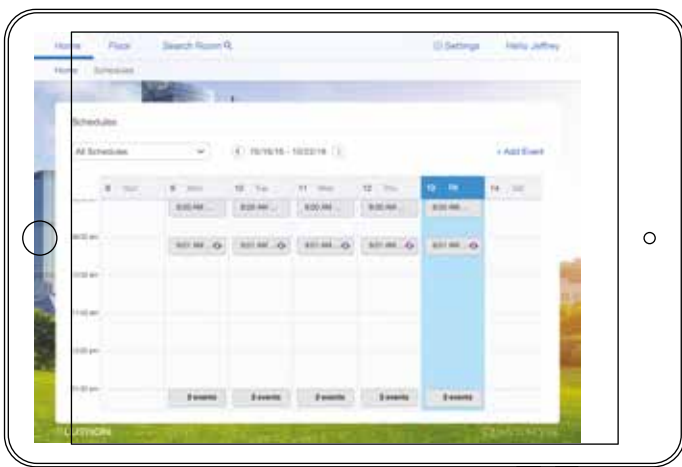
Home Floor Search Room

Settings Hello Jeffrey

Home Schedules

Schedules

All Schedules

10/16/16 - 10/22/16

+ Add Event

| | 8 Sun | 9 Mon | 10 Tue | 11 Wed | 12 Thu | 13 Fri | 14 Sat |
|---|---|---|---|---|---|---|---|
| | | 8:00 AM ... | 8:00 AM ... | 8:00 AM ... | 8:00 AM ... | 8:00 AM ... | |
| 9:00 am | | 9:01 AM ... | 9:01 AM ... | 9:01 AM ... | 9:01 AM ... | 9:01 AM ... | |
| 10:00 am | | | | | | | |
| 11:00 am | | | | | | | |
| 12:00 pm | | | | | | | |
| 01:00 pm | | 3 events | 3 events | 3 events | 3 events | 3 events | |

LUTRON